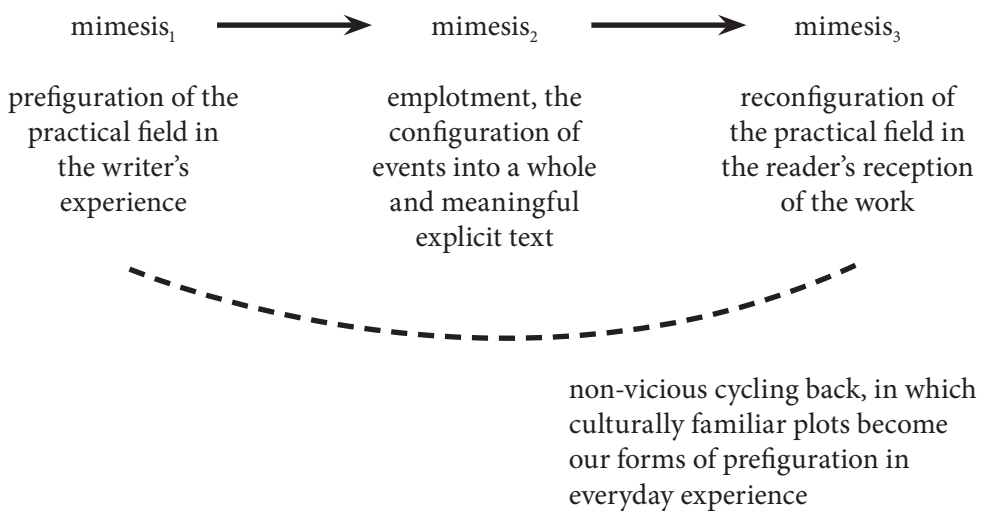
mimesis$_1$ mimesis$_2$ mimesis$_3$

prefiguration of the practical field in the writer's experience

emplotment, the configuration of events into a whole and meaningful explicit text

reconfiguration of the practical field in the reader's reception of the work

non-vicious cycling back, in which culturally familiar plots become our forms of prefiguration in everyday experience